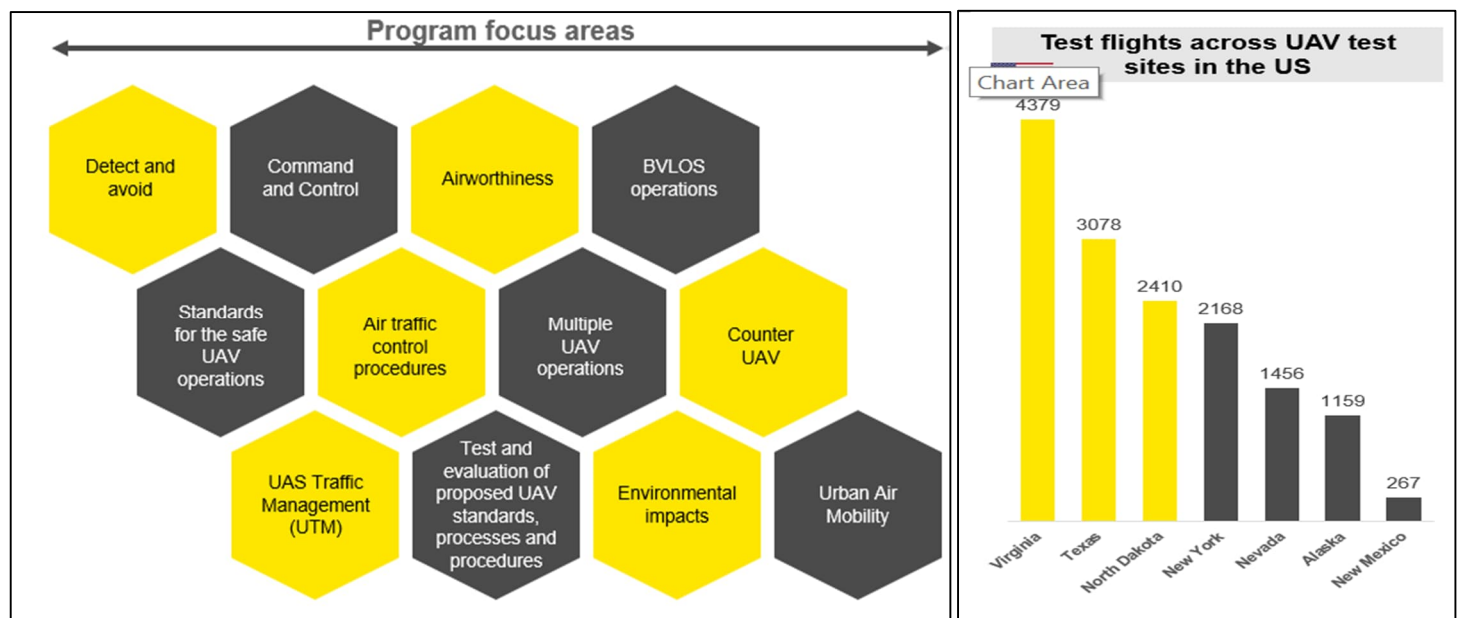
Program focus areas

Detect and avoid

Command and Control

Airworthiness

BVLOS operations

Standards for the safe UAV operations

Air traffic control procedures

Multiple UAV operations

Counter UAV

UAS Traffic Management (UTM)

Test and evaluation of proposed UAV standards, processes and procedures

Environmental impacts

Urban Air Mobility

Test flights across UAV test sites in the US

Chart Area

| State | Test flights |
|---|---|
| Virginia | 4379 |
| Texas | 3078 |
| North Dakota | 2410 |
| New York | 2168 |
| Nevada | 1456 |
| Alaska | 1159 |
| New Mexico | 267 |